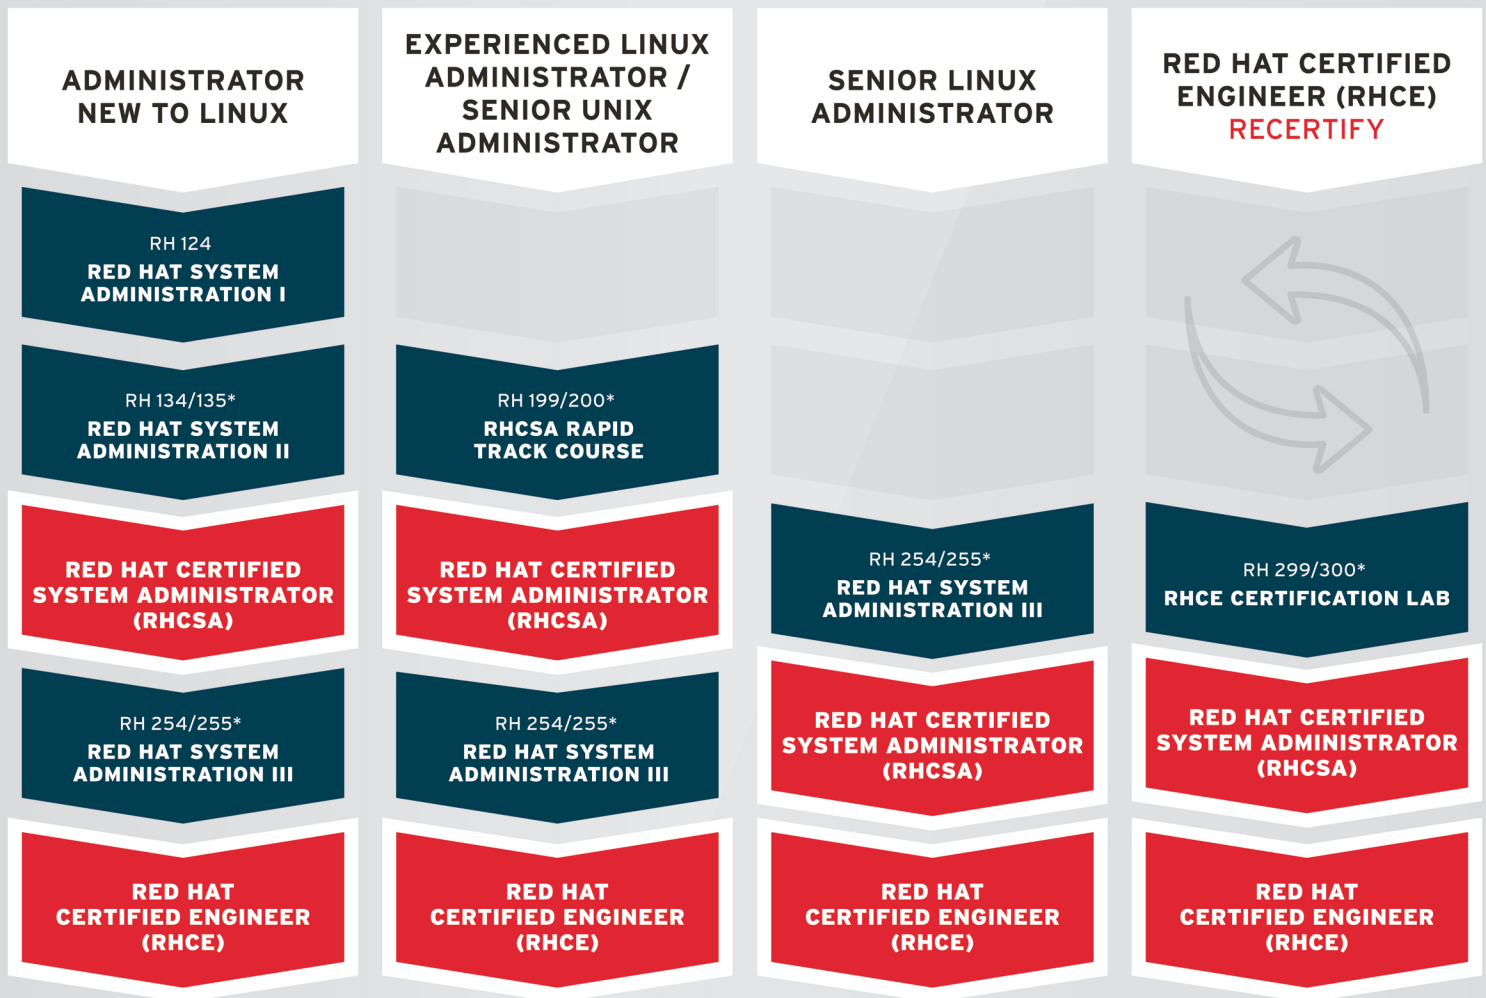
ADMINISTRATOR NEW TO LINUX

RH 124
RED HAT SYSTEM ADMINISTRATION I

RH 134/135*
RED HAT SYSTEM ADMINISTRATION II

RED HAT CERTIFIED SYSTEM ADMINISTRATOR (RHCSA)

RH 254/255*
RED HAT SYSTEM ADMINISTRATION III

RED HAT CERTIFIED ENGINEER (RHCE)

EXPERIENCED LINUX ADMINISTRATOR / SENIOR UNIX ADMINISTRATOR

RH 199/200*
RHCSA RAPID TRACK COURSE

RED HAT CERTIFIED SYSTEM ADMINISTRATOR (RHCSA)

RH 254/255*
RED HAT SYSTEM ADMINISTRATION III

RED HAT CERTIFIED ENGINEER (RHCE)

SENIOR LINUX ADMINISTRATOR

RH 254/255*
RED HAT SYSTEM ADMINISTRATION III

RED HAT CERTIFIED SYSTEM ADMINISTRATOR (RHCSA)

RED HAT CERTIFIED ENGINEER (RHCE)

RED HAT CERTIFIED ENGINEER (RHCE) RECERTIFY

RH 299/300*
RHCE CERTIFICATION LAB

RED HAT CERTIFIED SYSTEM ADMINISTRATOR (RHCSA)

RED HAT CERTIFIED ENGINEER (RHCE)